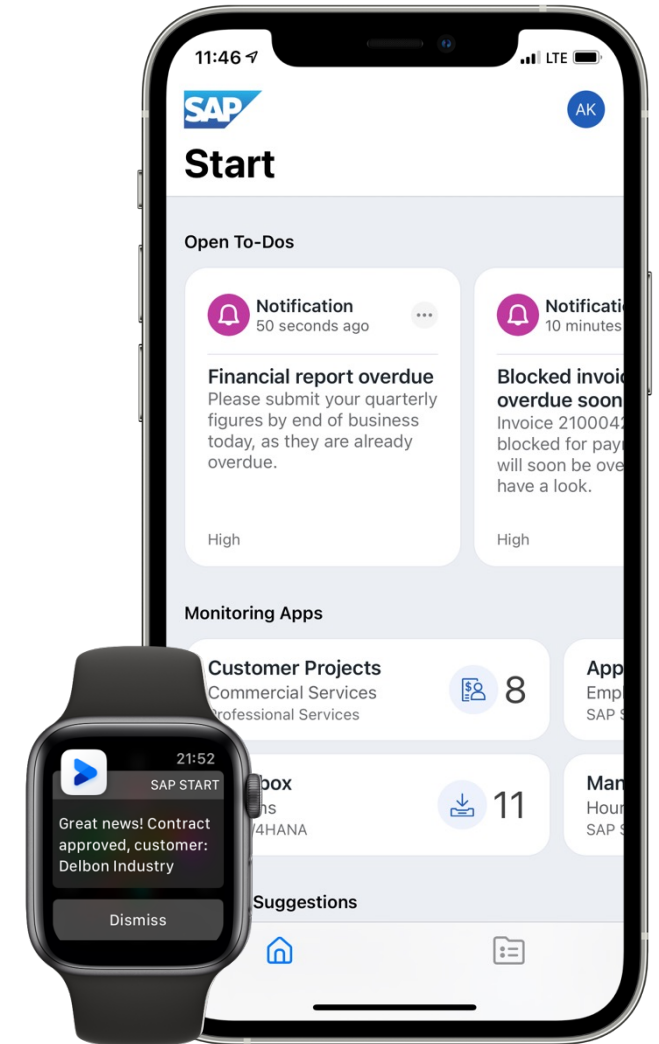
11:46
LTE

SAP
AK

Start

Open To-Dos

Notification
50 seconds ago
...

Financial report overdue
Please submit your quarterly figures by end of business today, as they are already overdue.

High

Notificati
10 minutes

Blocked invoic
overdue soon
Invoice 2100042
blocked for pay
will soon be ove
have a look.

High

Monitoring Apps

Customer Projects
Commercial Services
Professional Services
8

App
Emp
SAP S

box
ns
/4HANA
11

Man
Hour
SAP S

Suggestions

21:52
SAP START
Great news! Contract approved, customer: Delbon Industry

Dismiss